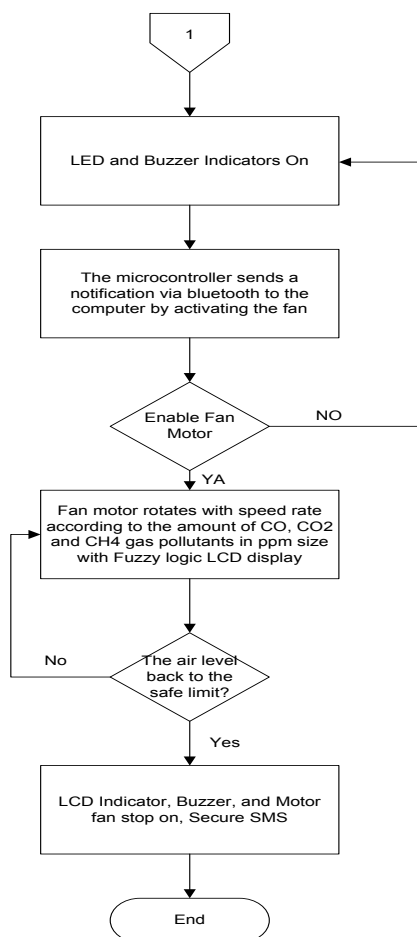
1

LED and Buzzer Indicators On

The microcontroller sends a notification via bluetooth to the computer by activating the fan

Enable Fan Motor

NO

YA

Fan motor rotates with speed rate according to the amount of CO, CO2 and CH4 gas pollutants in ppm size with Fuzzy logic LCD display

No

The air level back to the safe limit?

Yes

LCD Indicator, Buzzer, and Motor fan stop on, Secure SMS

End